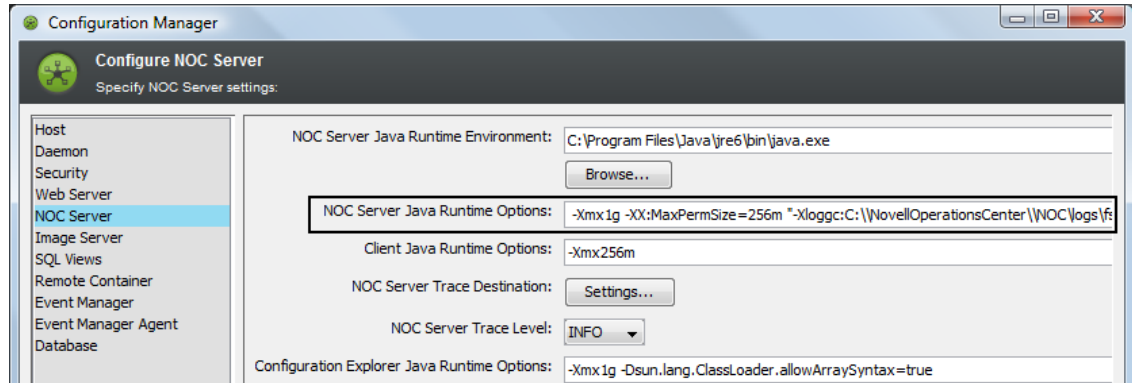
Configuration Manager

Configure NOC Server
Specify NOC Server settings:

Host
Daemon
Security
Web Server
NOC Server
Image Server
SQL Views
Remote Container
Event Manager
Event Manager Agent
Database

NOC Server Java Runtime Environment: C:\Program Files\Java\jre6\bin\java.exe
Browse...
NOC Server Java Runtime Options: -Xmx1g -XX:MaxPermSize=256m "-Xloggc:C:\\NovellOperationsCenter\\NOC\logs\f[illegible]
Client Java Runtime Options: -Xmx256m
NOC Server Trace Destination: Settings...
NOC Server Trace Level: INFO
Configuration Explorer Java Runtime Options: -Xmx1g -Dsun.lang.ClassLoader.allowArraySyntax=true